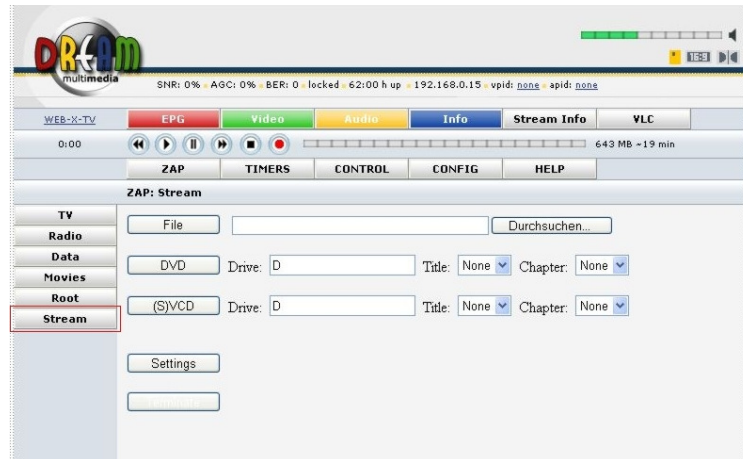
DREAM multimedia

16:9

SNR: 0% · AGC: 0% · BER: 0 · locked · 62:00 h up · 192.168.0.15 · vpid: none · apid: none

WEB-X-TV

EPG | Video | Audio | Info | Stream Info | VLC

0:00

643 MB ~19 min

ZAP | TIMERS | CONTROL | CONFIG | HELP

ZAP: Stream

TV
Radio
Data
Movies
Root
Stream

File

Durchsuchen...

DVD Drive: D Title: None Chapter: None

(S)VCD Drive: D Title: None Chapter: None

Settings

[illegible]